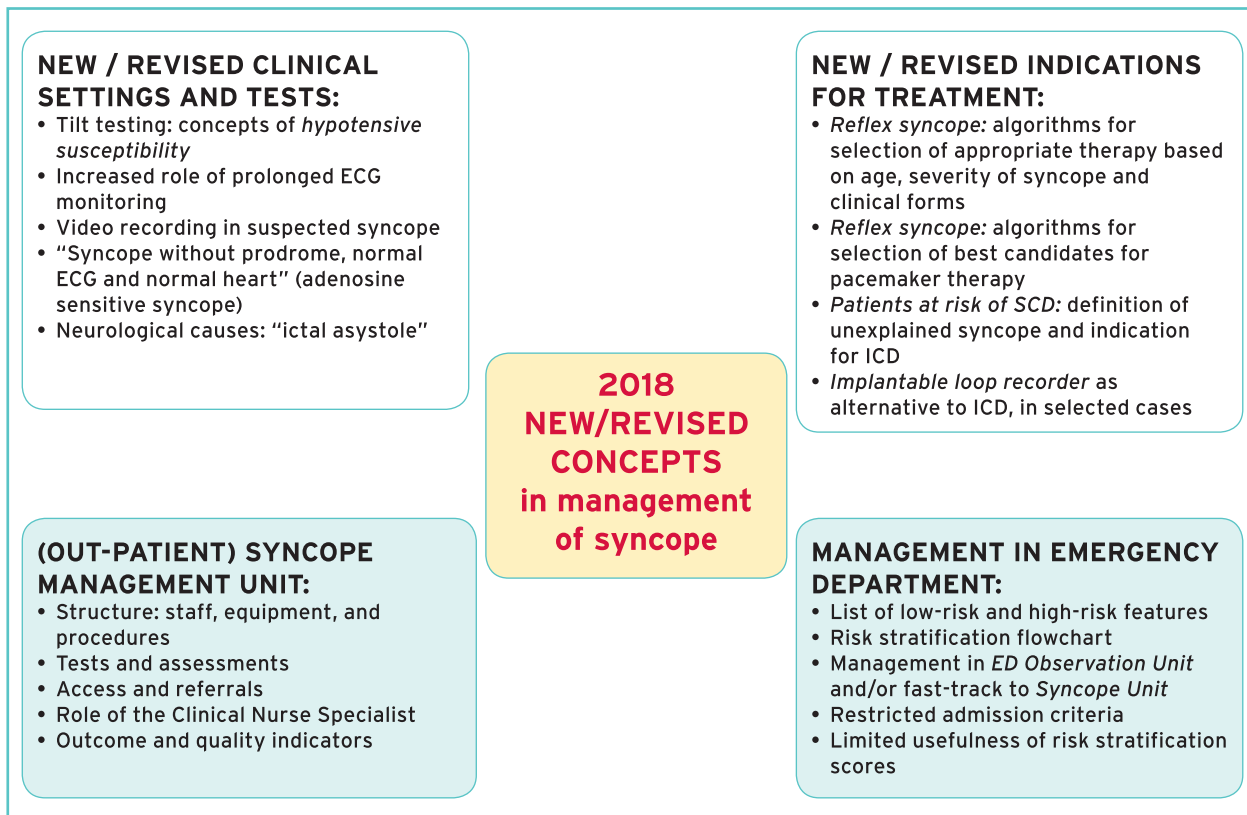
NEW / REVISED CLINICAL SETTINGS AND TESTS:
• Tilt testing: concepts of hypotensive susceptibility
• Increased role of prolonged ECG monitoring
• Video recording in suspected syncope
• "Syncope without prodrome, normal ECG and normal heart" (adenosine sensitive syncope)
• Neurological causes: "ictal asystole"

NEW / REVISED INDICATIONS FOR TREATMENT:
• Reflex syncope: algorithms for selection of appropriate therapy based on age, severity of syncope and clinical forms
• Reflex syncope: algorithms for selection of best candidates for pacemaker therapy
• Patients at risk of SCD: definition of unexplained syncope and indication for ICD
• Implantable loop recorder as alternative to ICD, in selected cases

2018 NEW/REVISED CONCEPTS in management of syncope

(OUT-PATIENT) SYNCOPE MANAGEMENT UNIT:
• Structure: staff, equipment, and procedures
• Tests and assessments
• Access and referrals
• Role of the Clinical Nurse Specialist
• Outcome and quality indicators

MANAGEMENT IN EMERGENCY DEPARTMENT:
• List of low-risk and high-risk features
• Risk stratification flowchart
• Management in ED Observation Unit and/or fast-track to Syncope Unit
• Restricted admission criteria
• Limited usefulness of risk stratification scores